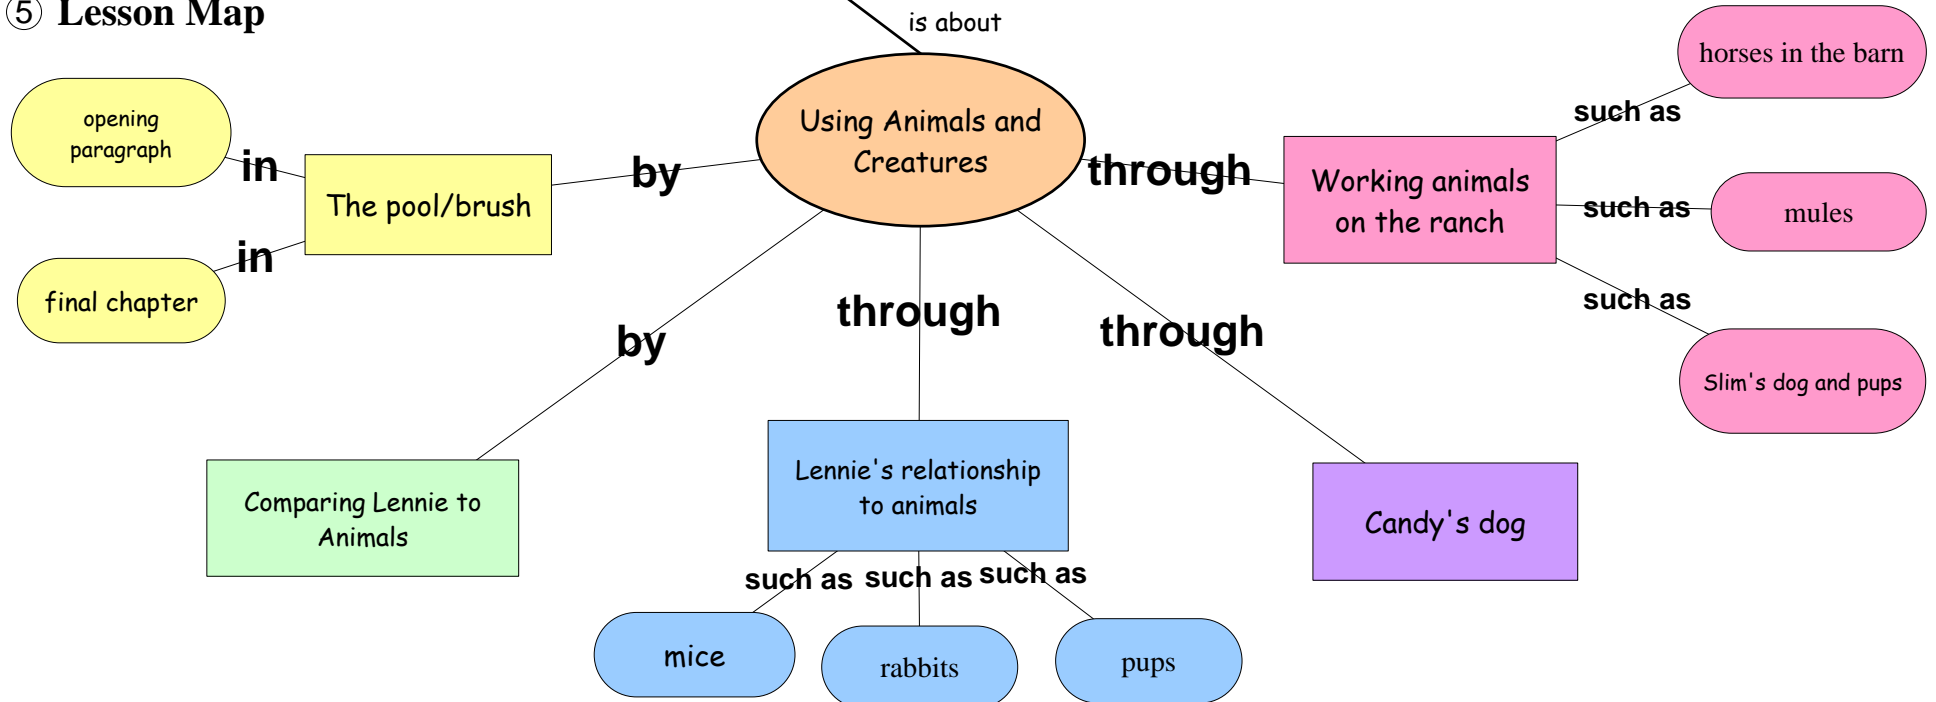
⑤ Lesson Map

is about

Using Animals and Creatures

opening paragraph

in

The pool/brush

in

final chapter

by

through

Working animals on the ranch

such as

horses in the barn

such as

mules

such as

Slim's dog and pups

by

through

through

Comparing Lennie to Animals

Lennie's relationship to animals

Candy's dog

such as

such as

such as

mice

rabbits

pups